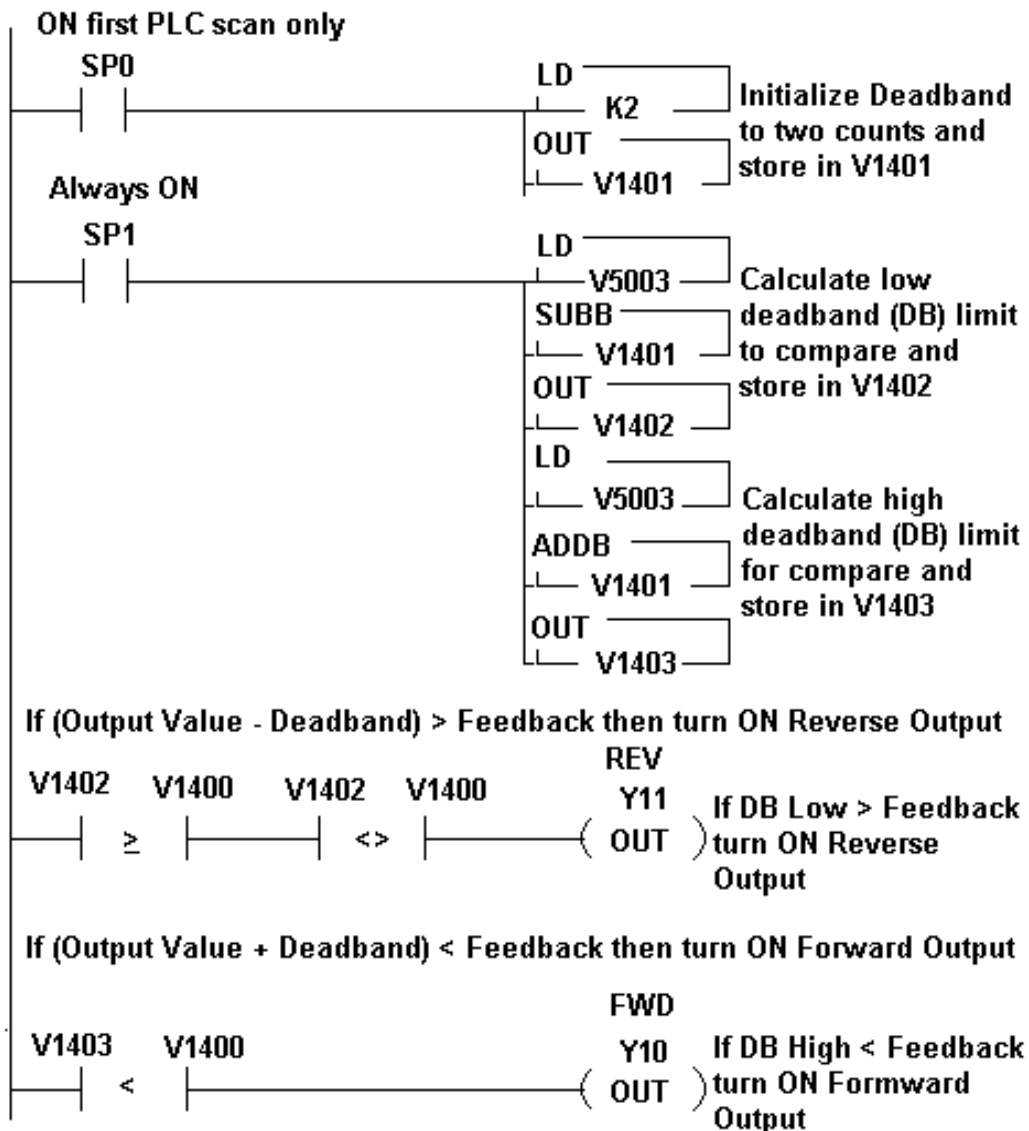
ON first PLC scan only

SP0

LD
K2
OUT
V1401

Initialize Deadband to two counts and store in V1401

Always ON

SP1

LD
V5003
SUBB
V1401
OUT
V1402

Calculate low deadband (DB) limit to compare and store in V1402

LD
V5003
ADDB
V1401
OUT
V1403

Calculate high deadband (DB) limit for compare and store in V1403

If (Output Value - Deadband) > Feedback then turn ON Reverse Output

V1402 V1400 V1402 V1400
≥ <>

REV
Y11
OUT

If DB Low > Feedback turn ON Reverse Output

If (Output Value + Deadband) < Feedback then turn ON Forward Output

V1403 V1400
<

FWD
Y10
OUT

If DB High < Feedback turn ON Formward Output